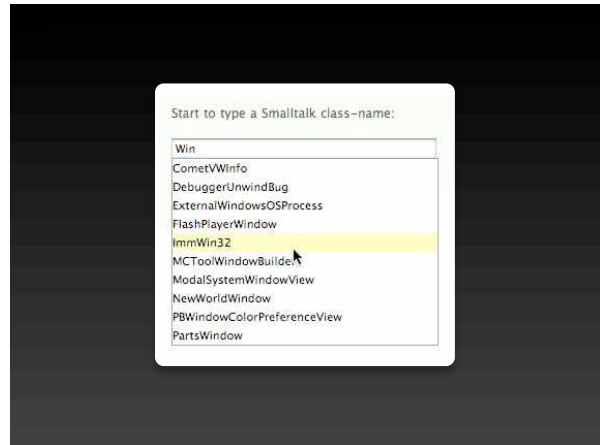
Start to type a Smalltalk class-name:

Win

CometVWInfo
DebuggerUnwindBug
ExternalWindowsOSProcess
FlashPlayerWindow
ImmWin32
MCToolWindowBuilder
ModalSystemWindowView
NewWorldWindow
PBWindowColorPreferenceView
PartsWindow